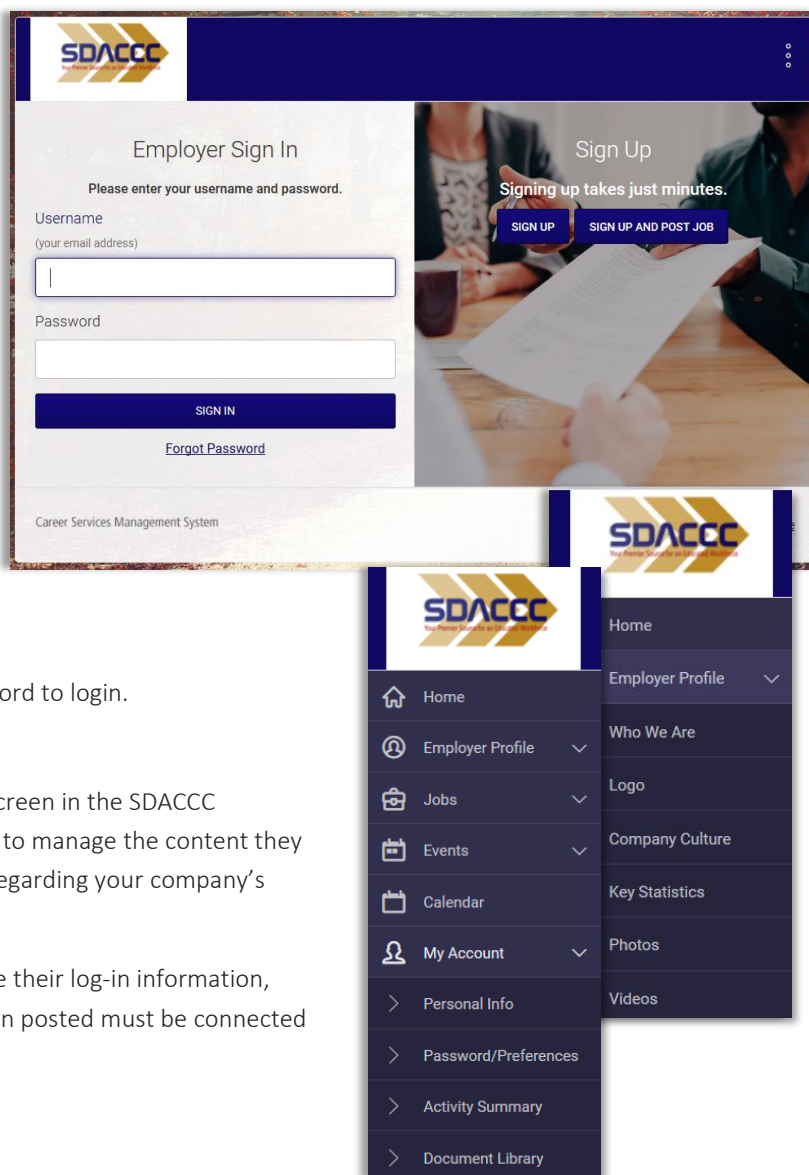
SDACCC
Your Premier Source for an Educated Workforce

Employer Sign In

Please enter your username and password.

Username
(your email address)

Password

SIGN IN

Forgot Password

Sign Up

Signing up takes just minutes.

SIGN UP

SIGN UP AND POST JOB

Career Services Management System

SDACCC
Your Premier Source for an Educated Workforce

Home

Employer Profile

Who We Are

Logo

Company Culture

Key Statistics

Photos

Videos

SDACCC
Your Premier Source for an Educated Workforce

Home

Employer Profile

Jobs

Events

Calendar

My Account

Personal Info

Password/Preferences

Activity Summary

Document Library

ord to login.

creen in the SDACCC to manage the content they egarding your company's

e their log-in information, n posted must be connected